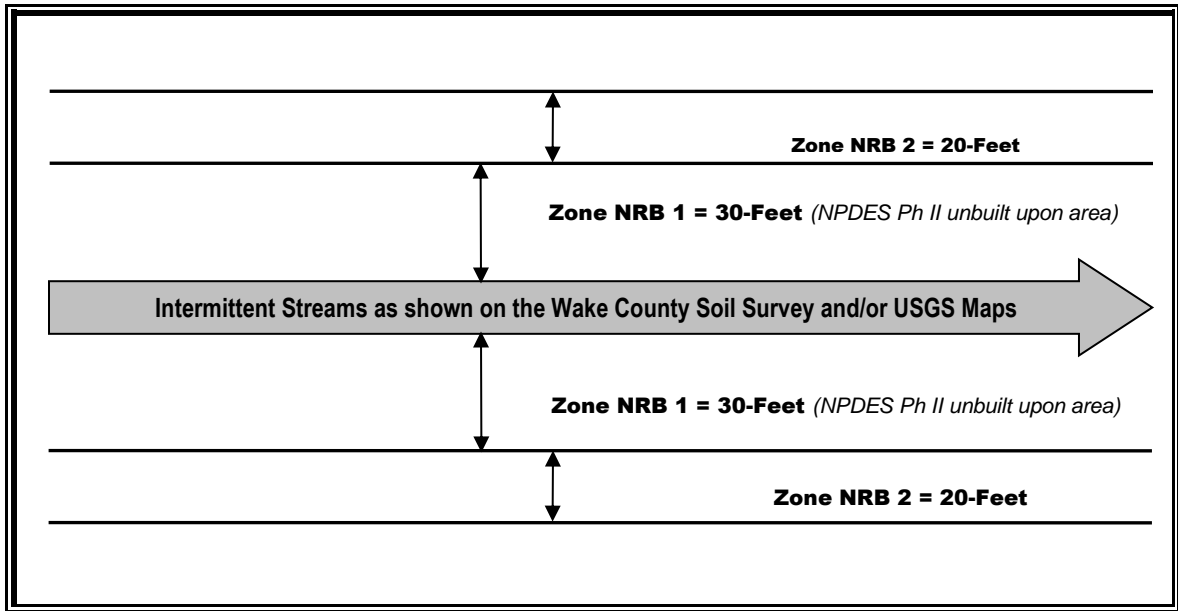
Zone NRB 2 = 20-Feet

Zone NRB 1 = 30-Feet (NPDES Ph II unbuilt upon area)

Intermittent Streams as shown on the Wake County Soil Survey and/or USGS Maps

Zone NRB 1 = 30-Feet (NPDES Ph II unbuilt upon area)

Zone NRB 2 = 20-Feet